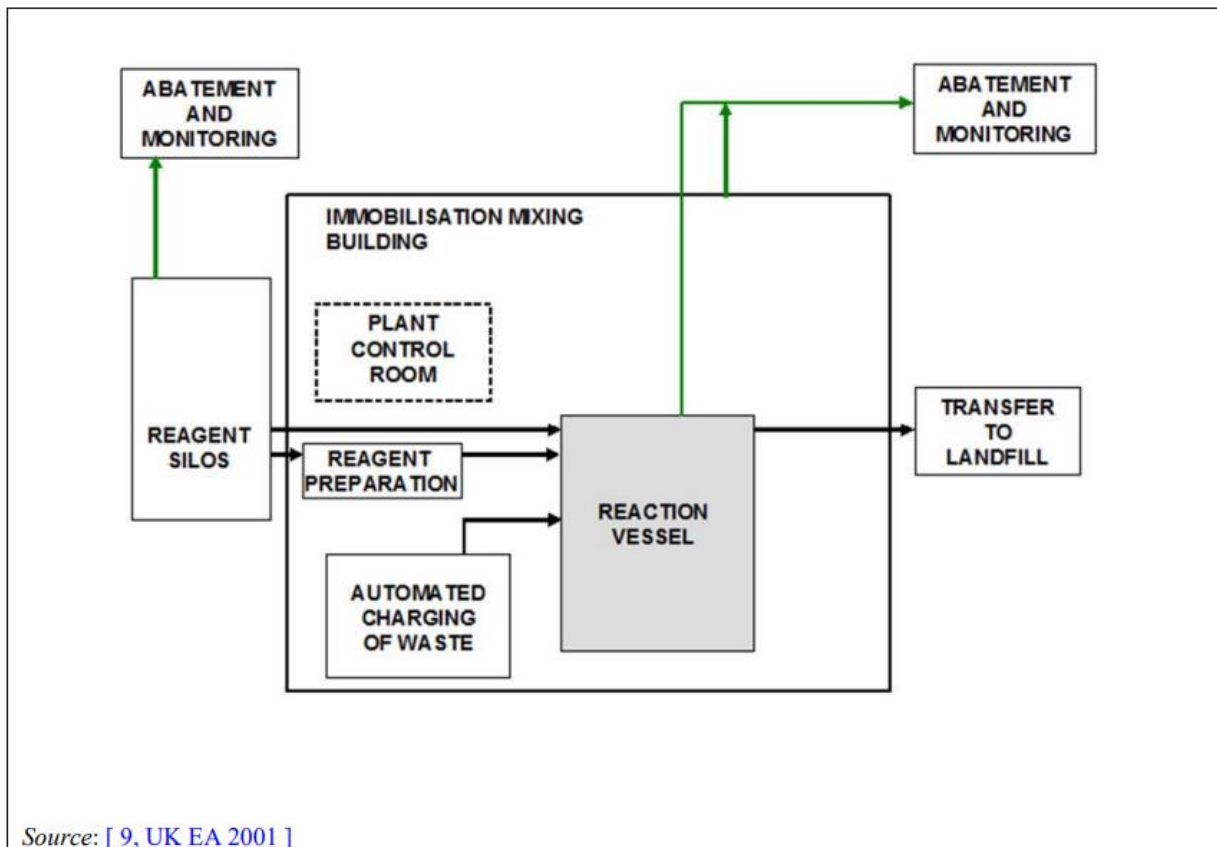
ABATEMENT AND MONITORING

ABATEMENT AND MONITORING

IMMOBILISATION MIXING BUILDING

PLANT CONTROL ROOM

REAGENT SILOS

REAGENT PREPARATION

REACTION VESSEL

TRANSFER TO LANDFILL

AUTOMATED CHARGING OF WASTE

Source: [ 9, UK EA 2001 ]